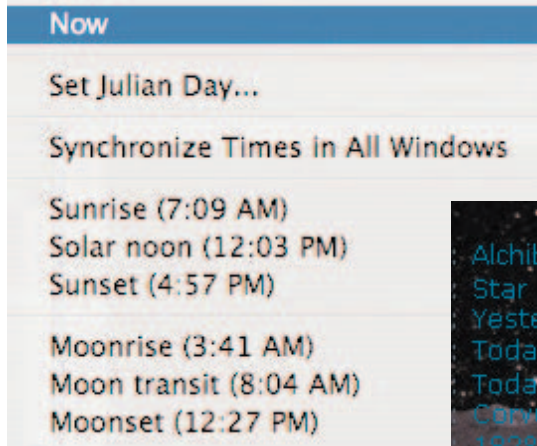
Now

Set Julian Day...

Synchronize Times in All Windows

Sunrise (7:09 AM)
Solar noon (12:03 PM)
Sunset (4:57 PM)

Moonrise (3:41 AM)
Moon transit (8:04 AM)
Moonset (12:27 PM)

Alchi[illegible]
Star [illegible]
Yeste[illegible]
Toda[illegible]
Toda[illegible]
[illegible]